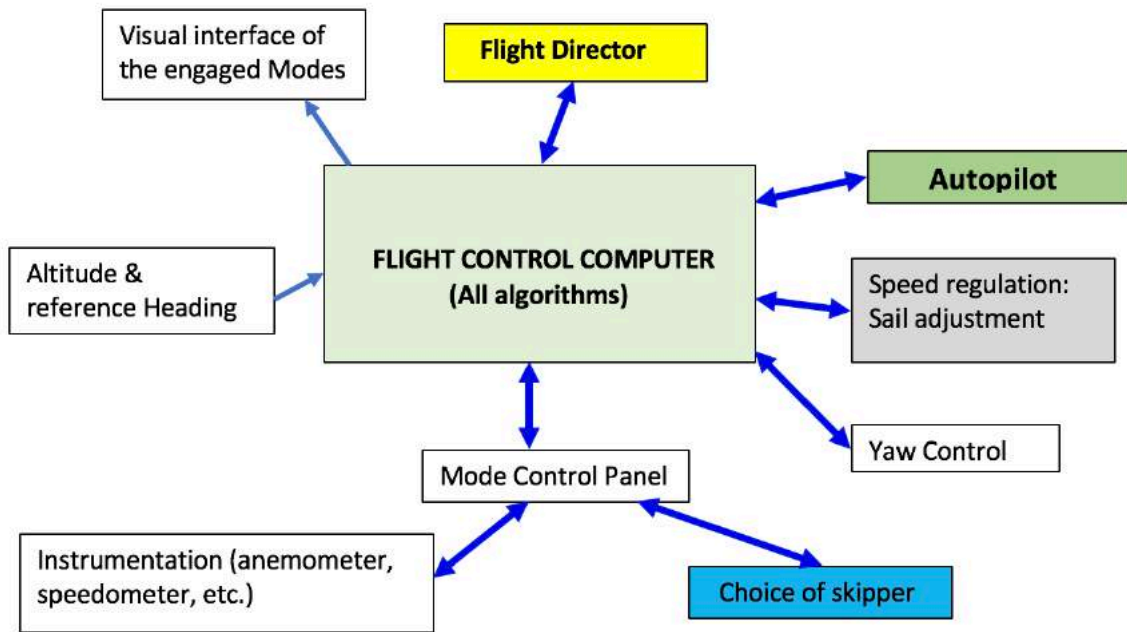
Visual interface of the engaged Modes

Flight Director

Autopilot

Altitude & reference Heading

FLIGHT CONTROL COMPUTER
(All algorithms)

Speed regulation: Sail adjustment

Yaw Control

Mode Control Panel

Instrumentation (anemometer, speedometer, etc.)

Choice of skipper